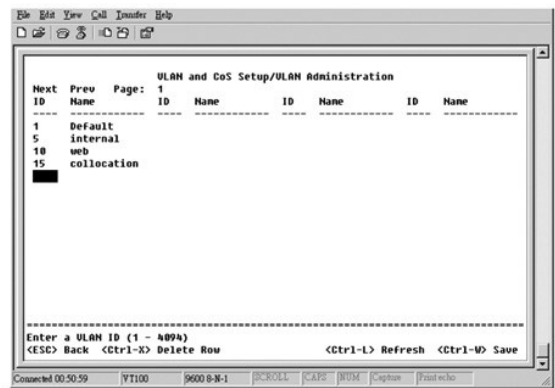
File Edit View Call Transfer Help

VLAN and CoS Setup/VLAN Administration

| Next ID | Prev Name | Page: 1 ID | Name | ID | Name | ID | Name |
|---|---|---|---|---|---|---|---|
| ---- | ------------ | ---- | ------------ | ---- | ------------ | ---- | ------------ |
| 1 | Default | | | | | | |
| 5 | internal | | | | | | |
| 10 | web | | | | | | |
| 15 | collocation | | | | | | |

Enter a VLAN ID (1 - 4094)
<ESC> Back <Ctrl-X> Delete Row <Ctrl-L> Refresh <Ctrl-W> Save

Connected 00:50:59 VT100 9600 8-N-1 SCROLL CAPS NUM Capture Print echo